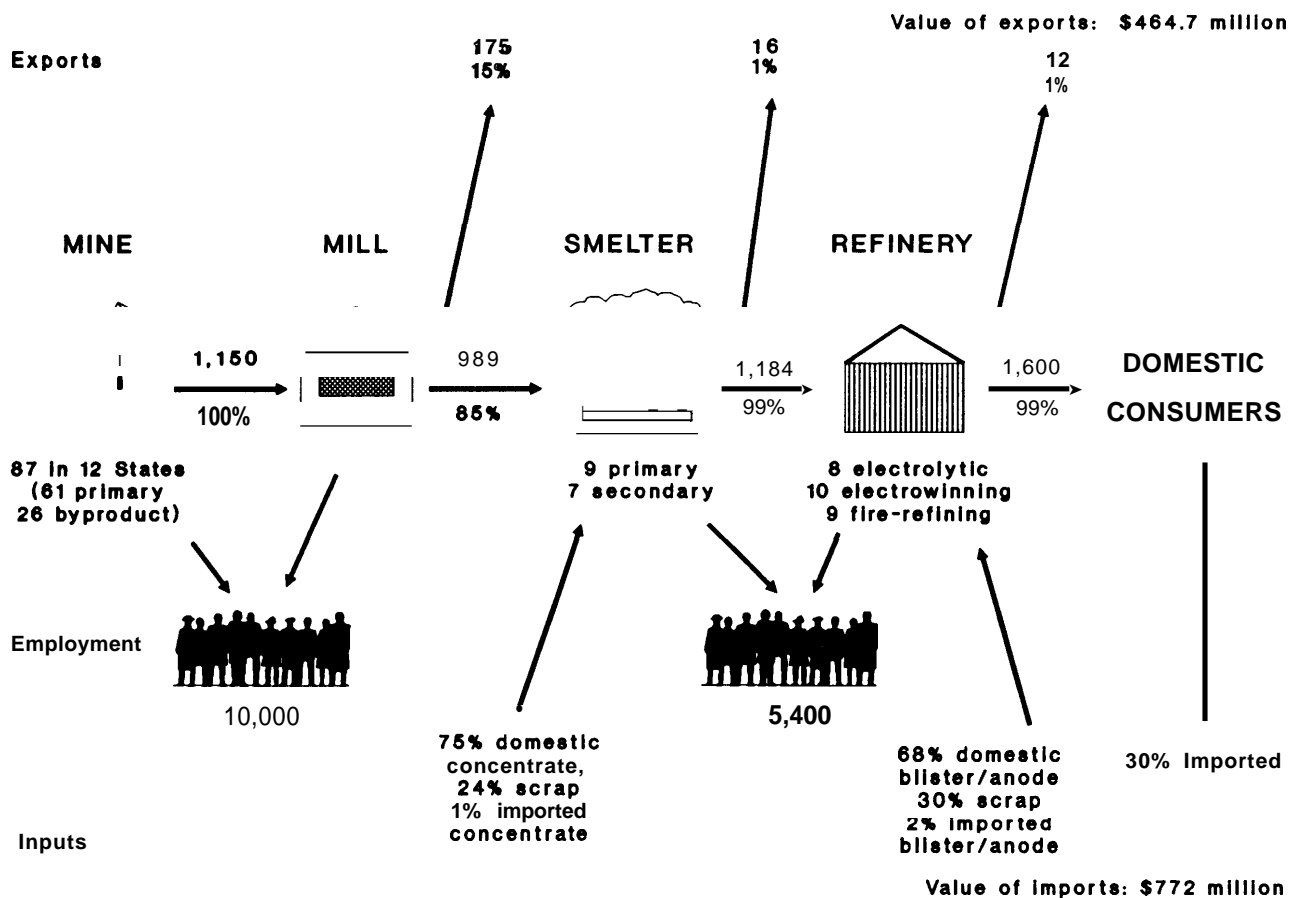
Value of exports: $464.7 million

Exports

175
15%

16
1%

12
1%

MINE

MILL

SMELTER

REFINERY

1,150
100%

989
85%

1,184
99%

1,600
99%

DOMESTIC CONSUMERS

87 in 12 States (61 primary 26 byproduct)

9 primary
7 secondary

8 electrolytic
10 electrowinning
9 fire-refining

Employment

10,000

5,400

75% domestic concentrate, 24% scrap 1% imported concentrate

68% domestic blister/anode 30% scrap 2% imported blister/anode

30% Imported

Inputs

Value of imports: $772 million